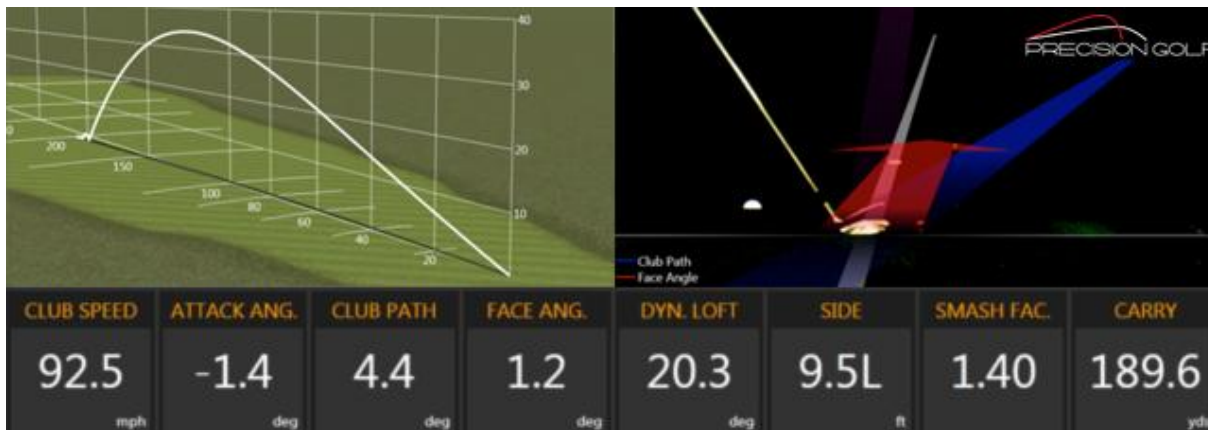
40
30
20
10
0
200
150
100
80
60
40
20

PRECISION GOLF

Club Path
Face Angle

| CLUB SPEED | ATTACK ANG. | CLUB PATH | FACE ANG. | DYN. LOFT | SIDE | SMASH FAC. | CARRY |
|---|---|---|---|---|---|---|---|
| 92.5 mph | -1.4 deg | 4.4 deg | 1.2 deg | 20.3 deg | 9.5L ft | 1.40 | 189.6 yds |